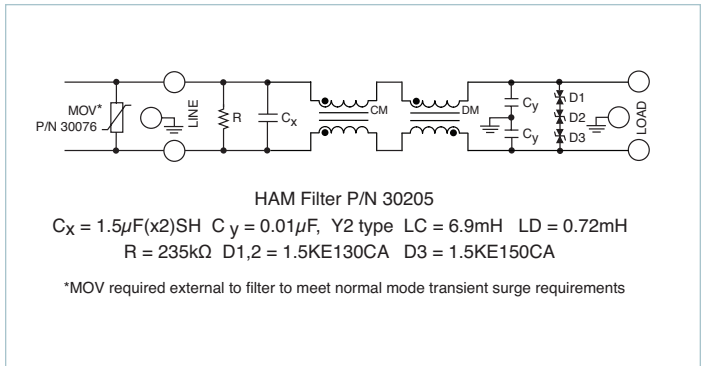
MOV*
P/N 30076

LINE

R

$C_x$

CM

DM

$C_y$

$C_y$

D1

D2

D3

LOAD

HAM Filter P/N 30205

$C_X = 1.5\mu F(x2)SH$ $C_y = 0.01\mu F$, Y2 type LC = 6.9mH LD = 0.72mH

R = 235kΩ D1,2 = 1.5KE130CA D3 = 1.5KE150CA

*MOV required external to filter to meet normal mode transient surge requirements